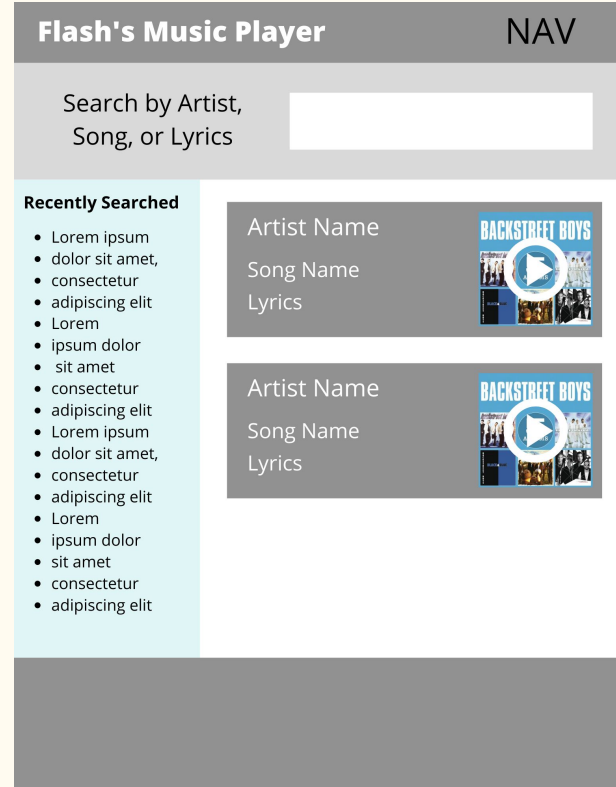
Flash's Music Player

NAV

Search by Artist, Song, or Lyrics

Recently Searched

- Lorem ipsum
- dolor sit amet,
- consectetur
- adipiscing elit
- Lorem
- ipsum dolor
- sit amet
- consectetur
- adipiscing elit
- Lorem ipsum
- dolor sit amet,
- consectetur
- adipiscing elit
- Lorem
- ipsum dolor
- sit amet
- consectetur
- adipiscing elit

Artist Name
Song Name
Lyrics

BACKSTREET BOYS

Artist Name
Song Name
Lyrics

BACKSTREET BOYS